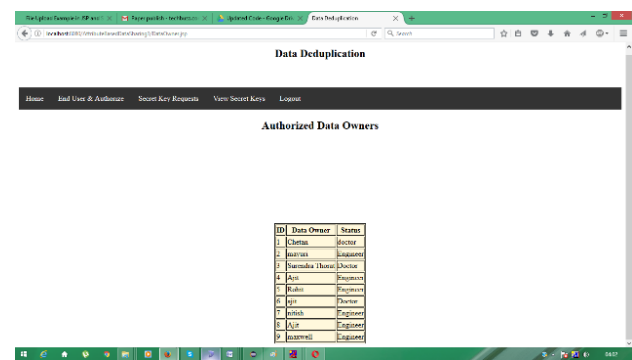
Data Deduplication

Home End User & Authorize Secret Key Requests View Secret Keys Logout

Authorized Data Owners

| ID | Data Owner | Status |
|---|---|---|
| 1 | Chetan | doctor |
| 2 | mavan | Engineer |
| 3 | Surendra Thorat | Doctor |
| 4 | Ajit | Engineer |
| 5 | Rohit | Engineer |
| 6 | ajit | Doctor |
| 7 | nitish | Engineer |
| 8 | Ajit | Engineer |
| 9 | maxwell | Engineer |